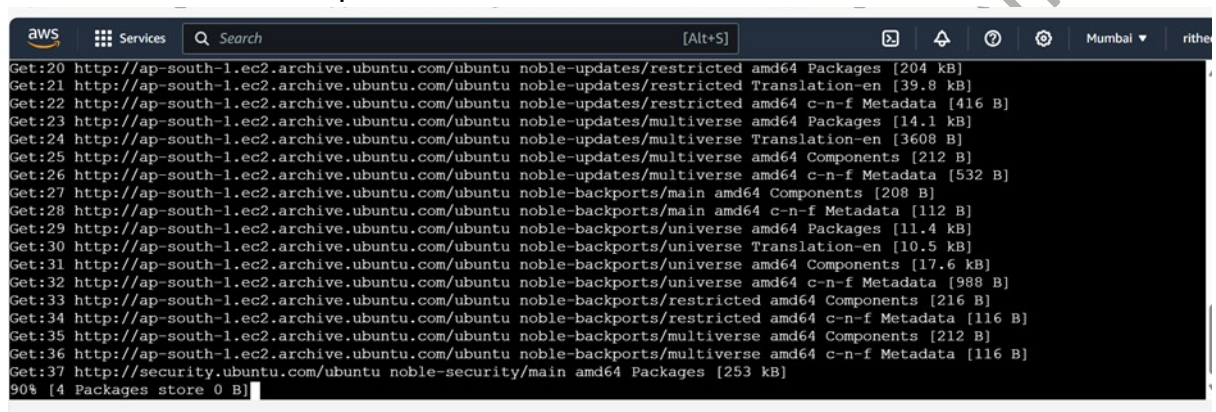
aws Services Search [Alt+S] Mumbai ▾ rithe

Get:20 http://ap-south-1.ec2.archive.ubuntu.com/ubuntu noble-updates/restricted amd64 Packages [204 kB]
Get:21 http://ap-south-1.ec2.archive.ubuntu.com/ubuntu noble-updates/restricted Translation-en [39.8 kB]
Get:22 http://ap-south-1.ec2.archive.ubuntu.com/ubuntu noble-updates/restricted amd64 c-n-f Metadata [416 B]
Get:23 http://ap-south-1.ec2.archive.ubuntu.com/ubuntu noble-updates/multiverse amd64 Packages [14.1 kB]
Get:24 http://ap-south-1.ec2.archive.ubuntu.com/ubuntu noble-updates/multiverse Translation-en [3608 B]
Get:25 http://ap-south-1.ec2.archive.ubuntu.com/ubuntu noble-updates/multiverse amd64 Components [212 B]
Get:26 http://ap-south-1.ec2.archive.ubuntu.com/ubuntu noble-updates/multiverse amd64 c-n-f Metadata [532 B]
Get:27 http://ap-south-1.ec2.archive.ubuntu.com/ubuntu noble-backports/main amd64 Components [208 B]
Get:28 http://ap-south-1.ec2.archive.ubuntu.com/ubuntu noble-backports/main amd64 c-n-f Metadata [112 B]
Get:29 http://ap-south-1.ec2.archive.ubuntu.com/ubuntu noble-backports/universe amd64 Packages [11.4 kB]
Get:30 http://ap-south-1.ec2.archive.ubuntu.com/ubuntu noble-backports/universe Translation-en [10.5 kB]
Get:31 http://ap-south-1.ec2.archive.ubuntu.com/ubuntu noble-backports/universe amd64 Components [17.6 kB]
Get:32 http://ap-south-1.ec2.archive.ubuntu.com/ubuntu noble-backports/universe amd64 c-n-f Metadata [988 B]
Get:33 http://ap-south-1.ec2.archive.ubuntu.com/ubuntu noble-backports/restricted amd64 Components [216 B]
Get:34 http://ap-south-1.ec2.archive.ubuntu.com/ubuntu noble-backports/restricted amd64 c-n-f Metadata [116 B]
Get:35 http://ap-south-1.ec2.archive.ubuntu.com/ubuntu noble-backports/multiverse amd64 Components [212 B]
Get:36 http://ap-south-1.ec2.archive.ubuntu.com/ubuntu noble-backports/multiverse amd64 c-n-f Metadata [116 B]
Get:37 http://security.ubuntu.com/ubuntu noble-security/main amd64 Packages [253 kB]
90% [4 Packages store 0 B]